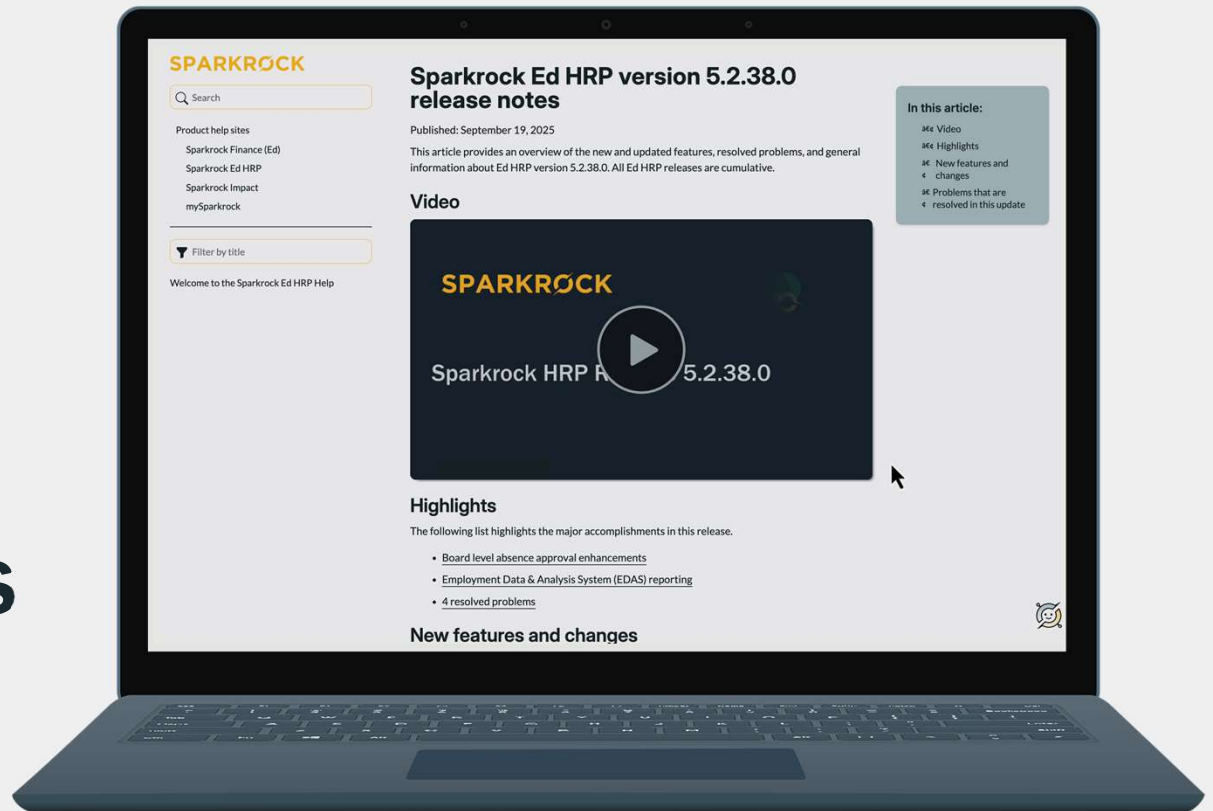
SPARKROCK

Search

Product help sites

Sparkrock Finance (Ed)

Sparkrock Ed HRP

Sparkrock Impact

mySparkrock

Filter by title

Welcome to the Sparkrock Ed HRP Help

Sparkrock Ed HRP version 5.2.38.0 release notes

Published: September 19, 2025

This article provides an overview of the new and updated features, resolved problems, and general information about Ed HRP version 5.2.38.0. All Ed HRP releases are cumulative.

Video

SPARKROCK

Sparkrock HRP R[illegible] 5.2.38.0

Highlights

The following list highlights the major accomplishments in this release.

- Board level absence approval enhancements
- Employment Data & Analysis System (EDAS) reporting
- 4 resolved problems

New features and changes

In this article:

Video

Highlights

New features and changes

Problems that are resolved in this update